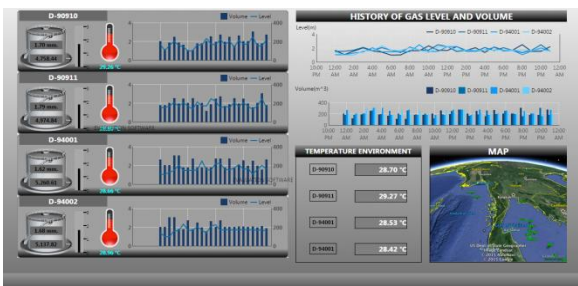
D-90910

1.70 mm.

4,758.44

28.70 °C

Volume — Level

D-90911

1.79 mm.

4,074.84

29.27 °C

Volume — Level

D-94001

1.62 mm.

5,060.02

28.53 °C

Volume — Level

D-94002

1.60 mm.

5,137.82

28.42 °C

Volume — Level

HISTORY OF GAS LEVEL AND VOLUME

Level(m)

— D-90910 — D-90911 — D-94001 — D-94002

10:00 PM 12:00 AM 2:00 AM 4:00 PM 6:00 PM 8:00 AM 10:00 PM 12:00 AM 2:00 PM 4:00 AM 6:00 PM 8:00 PM 10:00 AM 12:00 PM

Volume(m^3)

D-90910 D-90911 D-94001 D-94002

10:00 PM 12:00 AM 2:00 AM 4:00 PM 6:00 PM 8:00 AM 10:00 PM 12:00 AM 2:00 PM 4:00 AM 6:00 PM 8:00 PM 10:00 AM 12:00 PM

TEMPERATURE ENVIRONMENT

| D-90910 | 28.70 °C |
|---|---|
| D-90911 | 29.27 °C |
| D-94001 | 28.53 °C |
| D-94001 | 28.42 °C |

MAP

Google